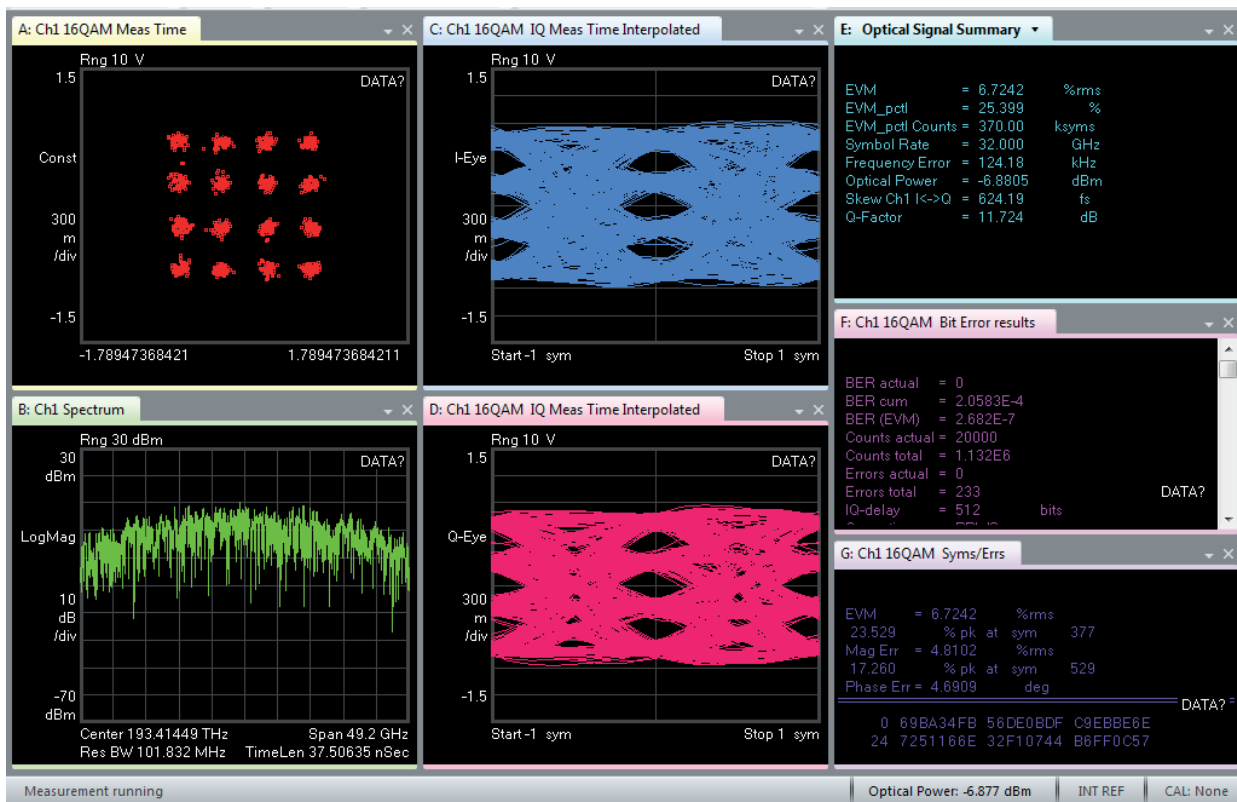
A: Ch1 16QAM Meas Time

Rng 10 V
1.5
DATA?
Const
300
m
/div
-1.5
-1.78947368421
1.789473684211

C: Ch1 16QAM IQ Meas Time Interpolated

Rng 10 V
1.5
DATA?
I-Eye
300
m
/div
-1.5
Start -1 sym
Stop 1 sym

E: Optical Signal Summary

EVM = 6.7242 %rms
EVM_pctl = 25.399 %
EVM_pctl Counts = 370.00 ksyms
Symbol Rate = 32.000 GHz
Frequency Error = 124.18 kHz
Optical Power = -6.8805 dBm
Skew Ch1 I<->Q = 624.19 fs
Q-Factor = 11.724 dB

F: Ch1 16QAM Bit Error results

BER actual = 0
BER cum = 2.0583E-4
BER (EVM) = 2.682E-7
Counts actual = 20000
Counts total = 1.132E6
Errors actual = 0
Errors total = 233
DATA?
IQ-delay = 512 bits

B: Ch1 Spectrum

Rng 30 dBm
30
dBm
DATA?
LogMag
10
dB
/div
-70
dBm
Center 193.41449 THz
Span 49.2 GHz
Res BW 101.832 MHz
TimeLen 37.50635 nSec

D: Ch1 16QAM IQ Meas Time Interpolated

Rng 10 V
1.5
DATA?
Q-Eye
300
m
/div
-1.5
Start -1 sym
Stop 1 sym

G: Ch1 16QAM Syms/Errs

EVM = 6.7242 %rms
23.529 % pk at sym 377
Mag Err = 4.8102 %rms
17.260 % pk at sym 529
Phase Err = 4.6909 deg
DATA?
0 69BA34FB 56DE0BDF C9EBBE6E
24 7251166E 32F10744 B6FF0C57

Measurement running
Optical Power: -6.877 dBm
INT REF
CAL: None